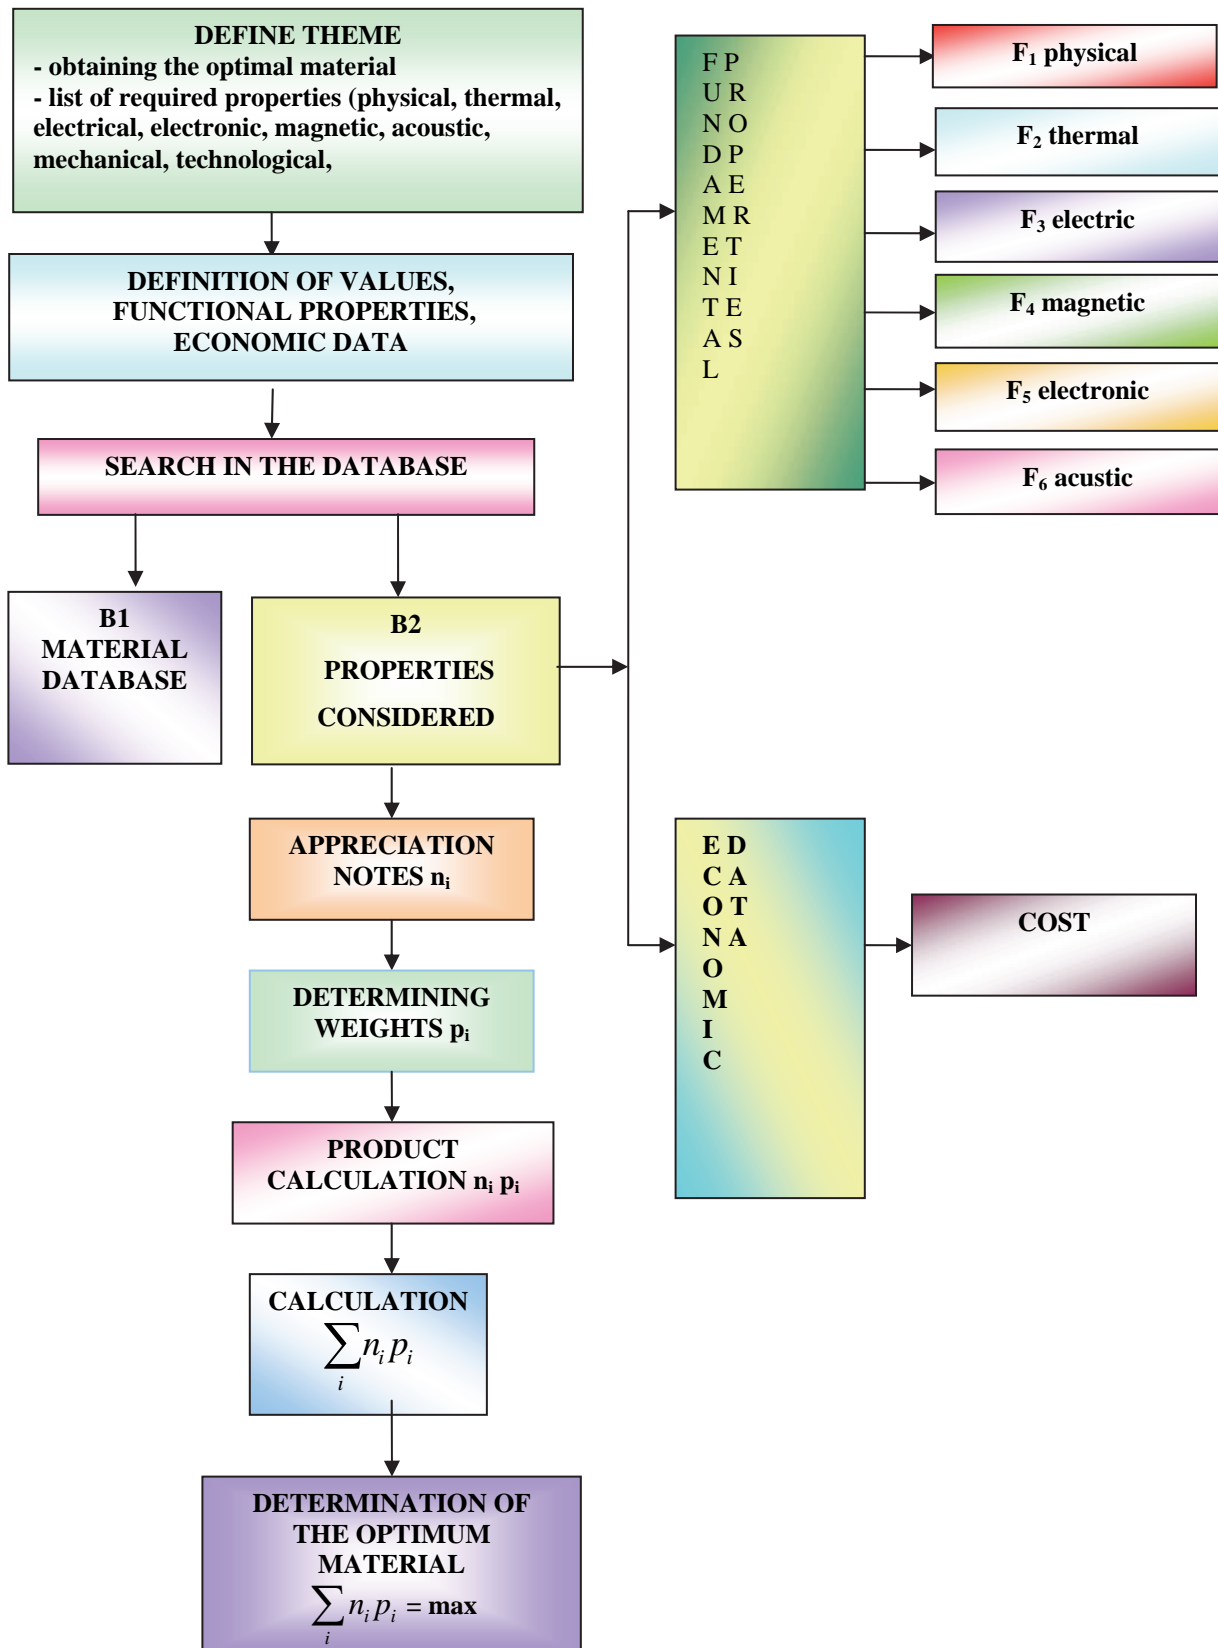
DEFINE THEME
- obtaining the optimal material
- list of required properties (physical, thermal, electrical, electronic, magnetic, acoustic, mechanical, technological,

DEFINITION OF VALUES, FUNCTIONAL PROPERTIES, ECONOMIC DATA

SEARCH IN THE DATABASE

B1
MATERIAL
DATABASE

B2
PROPERTIES
CONSIDERED

APPRECIATION NOTES $n_i$

DETERMINING WEIGHTS $p_i$

PRODUCT CALCULATION $n_i$ $p_i$

CALCULATION
$\sum_i n_i p_i$

DETERMINATION OF THE OPTIMUM MATERIAL
$\sum_i n_i p_i$ = max

FUNDAMENTAL PROPERTIES

$F_1$ physical

$F_2$ thermal

$F_3$ electric

$F_4$ magnetic

$F_5$ electronic

$F_6$ acustic

ECONOMIC DATA

COST